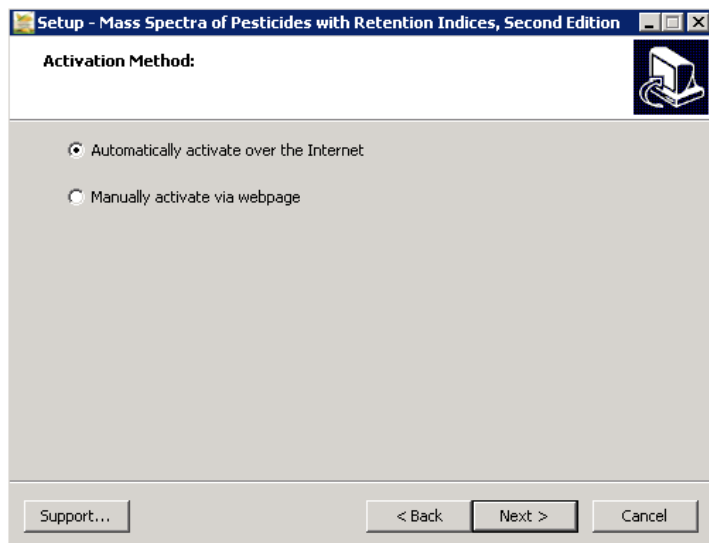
Setup - Mass Spectra of Pesticides with Retention Indices, Second Edition

Activation Method:

Automatically activate over the Internet

Manually activate via webpage

Support...

< Back

Next >

Cancel